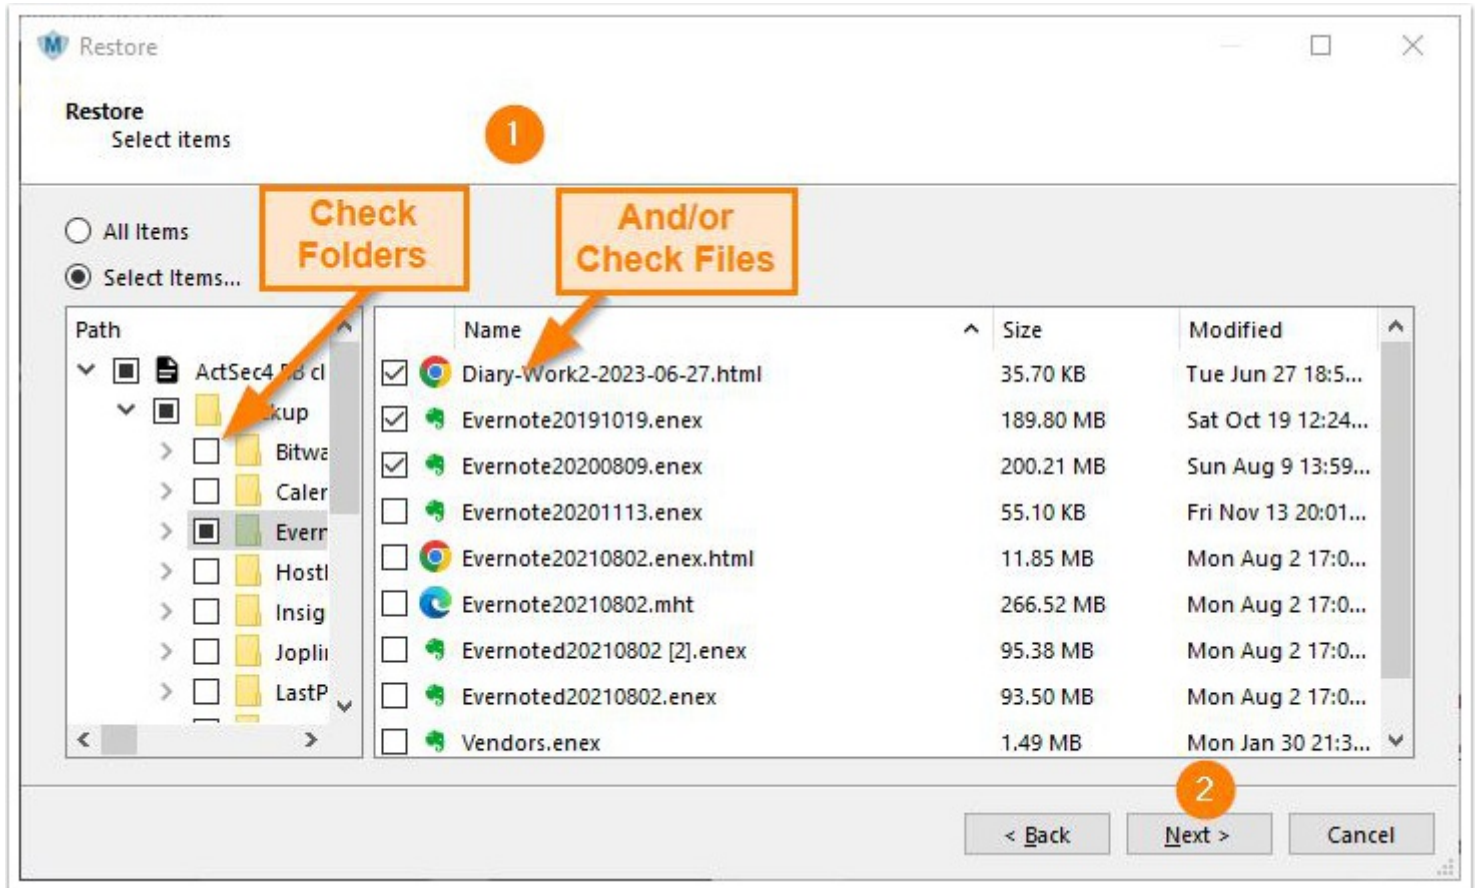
Restore

Restore
Select items

1

Check Folders

And/or Check Files

All Items
Select Items...

Path
ActSec4 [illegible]B cl
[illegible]kup
Bitwa
Caler
Everr
Hostl
Insig
Jopli
LastP

| Name | Size | Modified |
|---|---|---|
| Diary-Work2-2023-06-27.html | 35.70 KB | Tue Jun 27 18:5... |
| Evernote20191019.enex | 189.80 MB | Sat Oct 19 12:24... |
| Evernote20200809.enex | 200.21 MB | Sun Aug 9 13:59... |
| Evernote20201113.enex | 55.10 KB | Fri Nov 13 20:01... |
| Evernote20210802.enex.html | 11.85 MB | Mon Aug 2 17:0... |
| Evernote20210802.mht | 266.52 MB | Mon Aug 2 17:0... |
| Evernoted20210802 [2].enex | 95.38 MB | Mon Aug 2 17:0... |
| Evernoted20210802.enex | 93.50 MB | Mon Aug 2 17:0... |
| Vendors.enex | 1.49 MB | Mon Jan 30 21:3... |

2

< Back
Next >
Cancel